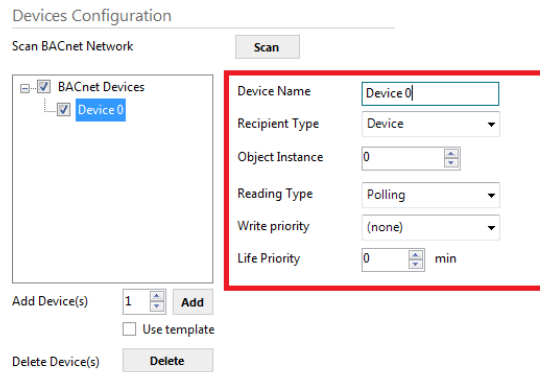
Devices Configuration

Scan BACnet Network
Scan

BACnet Devices
Device 0

Device Name
Device 0
Recipient Type
Device
Object Instance
0
Reading Type
Polling
Write priority
(none)
Life Priority
0
min

Add Device(s)
1
Add
Use template

Delete Device(s)
Delete